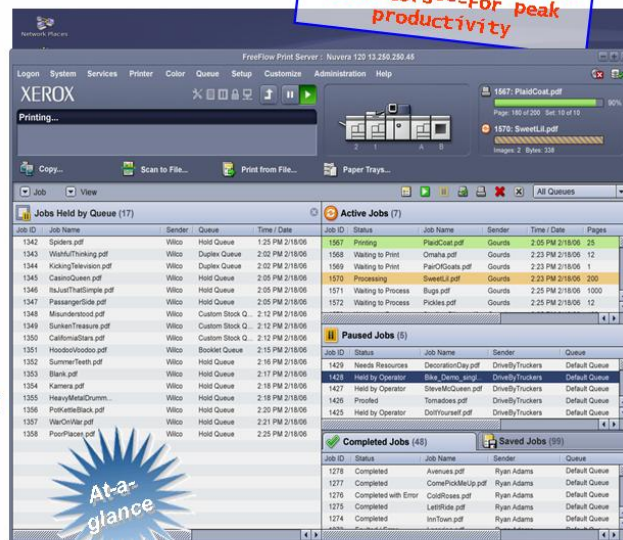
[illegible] for peak productivity

Network Places

FreeFlow Print Server : Nuvera 120 13.250.250.48

Logon System Services Printer Color Queue Setup Customize Administration Help

XEROX

Printing...

1567: PlaidCoat.pdf
90%
Page: 180 of 200 Set: 10 of 10

1570: SweetLil.pdf
Images: 2 Bytes: 338

2 1 A B

Copy... Scan to File... Print from File... Paper Trays...

Job View

All Queues

Jobs Held by Queue (17)

| Job ID | Job Name | Sender | Queue | Time / Date |
|---|---|---|---|---|
| 1342 | Spiders.pdf | Wilco | Hold Queue | 1:25 PM 2/18/06 |
| 1343 | WishfulThinking.pdf | Wilco | Duplex Queue | 2:02 PM 2/18/06 |
| 1344 | KickingTelevision.pdf | Wilco | Duplex Queue | 2:02 PM 2/18/06 |
| 1345 | CasinoQueen.pdf | Wilco | Hold Queue | 2:05 PM 2/18/06 |
| 1346 | ItsJustThatSimple.pdf | Wilco | Hold Queue | 2:05 PM 2/18/06 |
| 1347 | PassangerSide.pdf | Wilco | Hold Queue | 2:05 PM 2/18/06 |
| 1348 | Misunderstood.pdf | Wilco | Custom Stock Q... | 2:12 PM 2/18/06 |
| 1349 | SunkenTreasure.pdf | Wilco | Custom Stock Q... | 2:12 PM 2/18/06 |
| 1350 | CaliforniaStars.pdf | Wilco | Custom Stock Q... | 2:12 PM 2/18/06 |
| 1351 | HoodooVoodoo.pdf | Wilco | Booklet Queue | 2:15 PM 2/18/06 |
| 1352 | SummerTeeth.pdf | Wilco | Hold Queue | 2:16 PM 2/18/06 |
| 1353 | Blank.pdf | Wilco | Hold Queue | 2:17 PM 2/18/06 |
| 1354 | Kamera.pdf | Wilco | Hold Queue | 2:18 PM 2/18/06 |
| 1355 | HeavyMetalDrumm... | Wilco | Hold Queue | 2:18 PM 2/18/06 |
| 1356 | PotKettleBlack.pdf | Wilco | Hold Queue | 2:20 PM 2/18/06 |
| 1357 | WarOnWar.pdf | Wilco | Hold Queue | 2:21 PM 2/18/06 |
| 1358 | PoorPlaces.pdf | Wilco | Hold Queue | 2:25 PM 2/18/06 |

Active Jobs (7)

| Job ID | Status | Job Name | Sender | Time / Date | Pages |
|---|---|---|---|---|---|
| 1567 | Printing | PlaidCoat.pdf | Gourds | 2:05 PM 2/18/06 | 25 |
| 1568 | Waiting to Print | Omaha.pdf | Gourds | 2:23 PM 2/18/06 | 12 |
| 1569 | Waiting to Print | PairOfGoats.pdf | Gourds | 2:23 PM 2/18/06 | 1 |
| 1570 | Processing | SweetLil.pdf | Gourds | 2:23 PM 2/18/06 | 200 |
| 1571 | Waiting to Process | Bugs.pdf | Gourds | 2:25 PM 2/18/06 | 1000 |
| 1572 | Waiting to Process | Pickles.pdf | Gourds | 2:25 PM 2/18/06 | 12 |

Paused Jobs (5)

| Job ID | Status | Job Name | Sender | Queue |
|---|---|---|---|---|
| 1429 | Needs Resources | DecorationDay.pdf | DriveByTruckers | Default Queue |
| 1428 | Held by Operator | Bike_Demo_singl... | DriveByTruckers | Default Queue |
| 1427 | Held by Operator | SteveMcQueen.pdf | DriveByTruckers | Default Queue |
| 1426 | Proofed | Tornadoes.pdf | DriveByTruckers | Default Queue |
| 1425 | Held by Operator | DoItYourself.pdf | DriveByTruckers | Default Queue |

Completed Jobs (48) Saved Jobs (99)

| Job ID | Status | Job Name | Sender | Queue |
|---|---|---|---|---|
| 1278 | Completed | Avenues.pdf | Ryan Adams | Default Queue |
| 1277 | Completed | ComePickMeUp.pdf | Ryan Adams | Default Queue |
| 1276 | Completed with Error | ColdRoses.pdf | Ryan Adams | Default Queue |
| 1275 | Completed | LetItRide.pdf | Ryan Adams | Default Queue |
| 1274 | Completed | InnTown.pdf | Ryan Adams | Default Queue |

At-a-glance